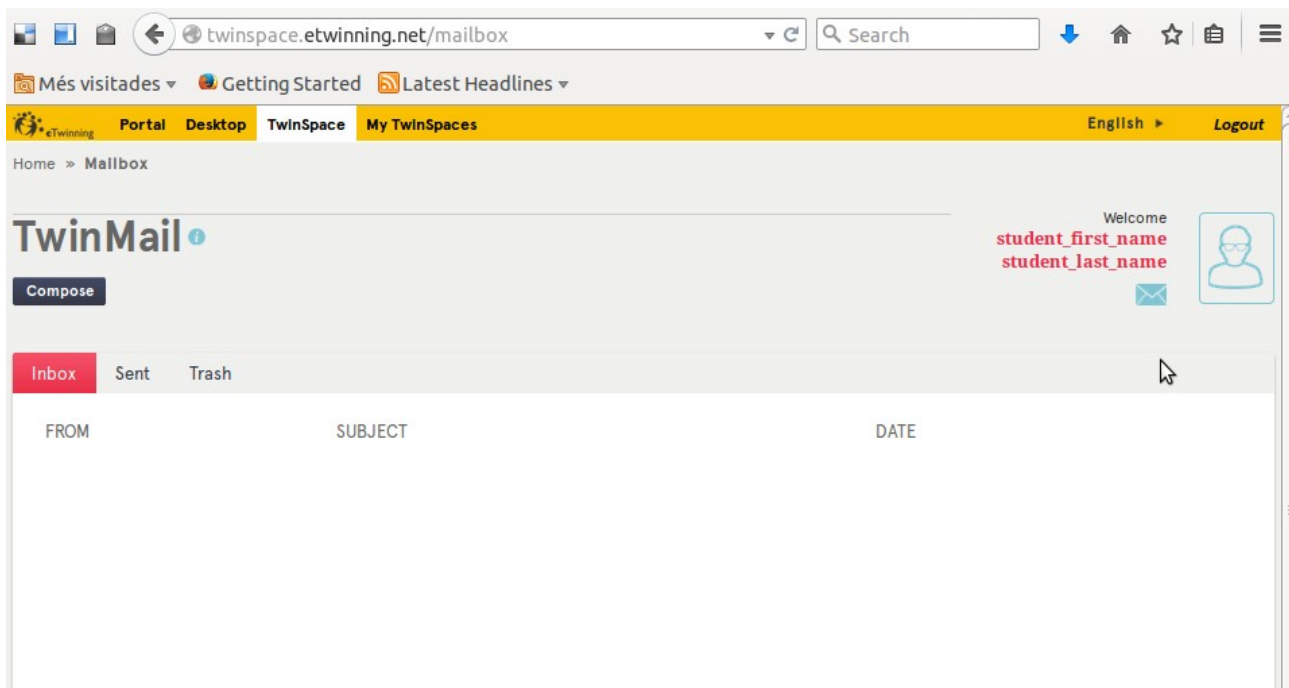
twinspace.etwinning.net/mailbox

Search

Més visitades ▾ Getting Started Latest Headlines ▾

eTwinning Portal Desktop TwinSpace My TwinSpaces English ▸ Logout

Home » Mailbox

TwinMail

Compose

Welcome
student_first_name
student_last_name

Inbox Sent Trash

| FROM | SUBJECT | DATE |
|---|---|---|